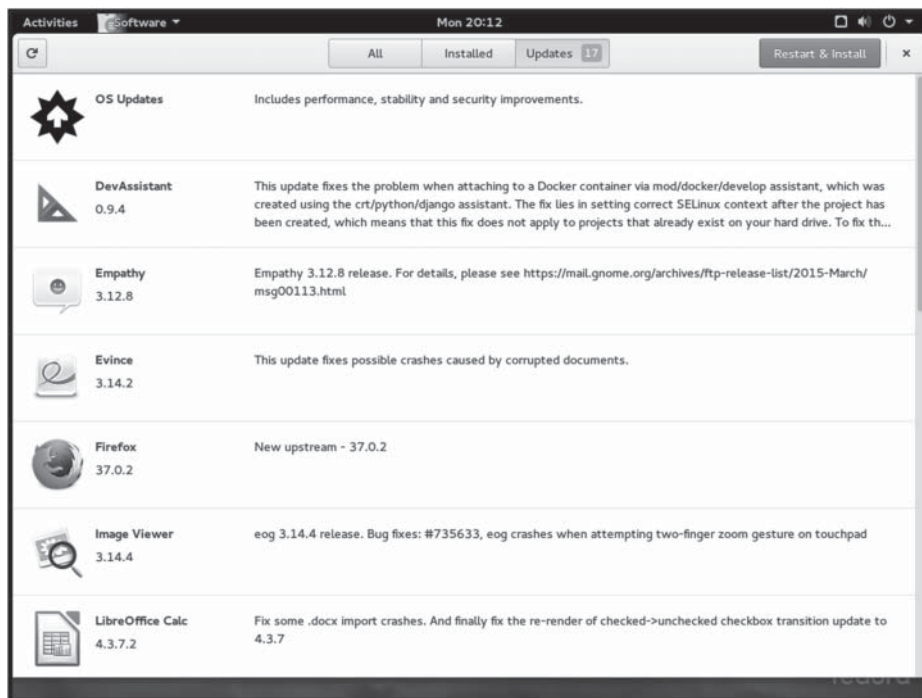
Activities Software ▾ Mon 20:12

All Installed Updates 17 Restart & Install ×

OS Updates
Includes performance, stability and security improvements.

DevAssistant
0.9.4
This update fixes the problem when attaching to a Docker container via mod/docker/develop assistant, which was created using the crt/python/django assistant. The fix lies in setting correct SELinux context after the project has been created, which means that this fix does not apply to projects that already exist on your hard drive. To fix th...

Empathy
3.12.8
Empathy 3.12.8 release. For details, please see https://mail.gnome.org/archives/ftp-release-list/2015-March/msg00113.html

Evince
3.14.2
This update fixes possible crashes caused by corrupted documents.

Firefox
37.0.2
New upstream - 37.0.2

Image Viewer
3.14.4
eog 3.14.4 release. Bug fixes: #735633, eog crashes when attempting two-finger zoom gesture on touchpad

LibreOffice Calc
4.3.7.2
Fix some .docx import crashes. And finally fix the re-render of checked->unchecked checkbox transition update to 4.3.7